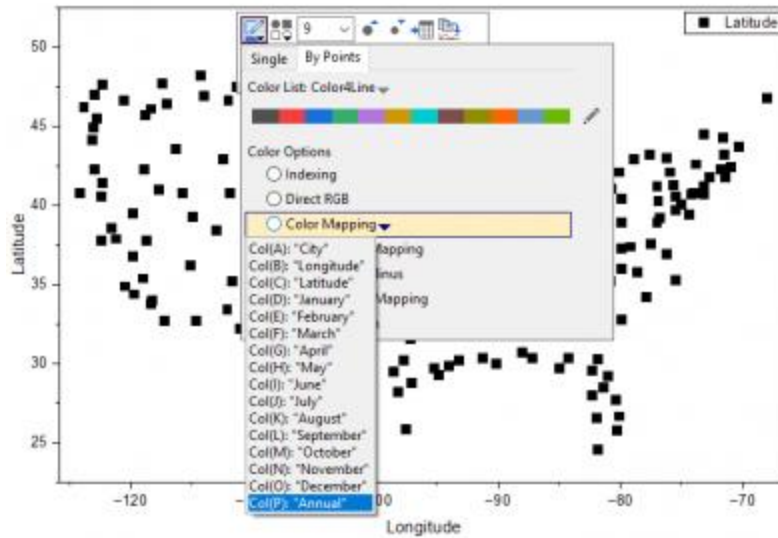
Latitude

50
45
40
35
30
25

Latitude

−120
00
−90
−80
−70

Longitude

9

Single
By Points

Color List: Color4Line

Color Options
Indexing
Direct RGB
Color Mapping
Mapping
linus
Mapping

Col(A): "City"
Col(B): "Longitude"
Col(C): "Latitude"
Col(D): "January"
Col(E): "February"
Col(F): "March"
Col(G): "April"
Col(H): "May"
Col(I): "June"
Col(J): "July"
Col(K): "August"
Col(L): "September"
Col(M): "October"
Col(N): "November"
Col(O): "December"
Col(P): "Annual"